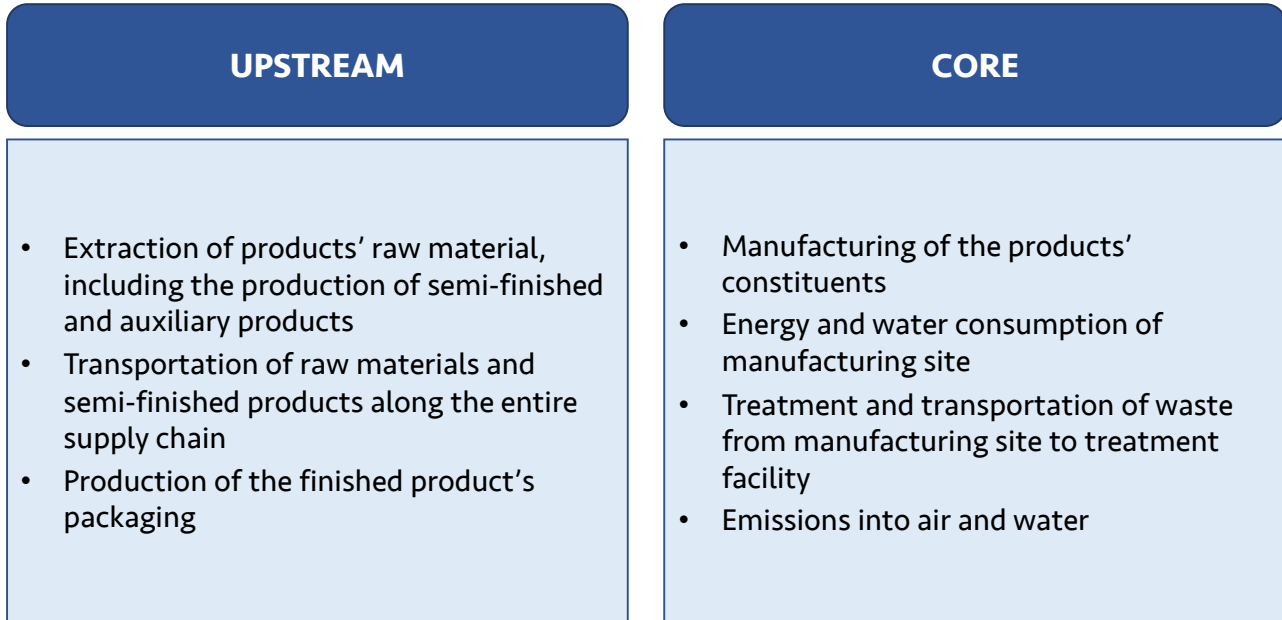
UPSTREAM

- Extraction of products’ raw material, including the production of semi-finished and auxiliary products
- Transportation of raw materials and semi-finished products along the entire supply chain
- Production of the finished product’s packaging

CORE

- Manufacturing of the products’ constituents
- Energy and water consumption of manufacturing site
- Treatment and transportation of waste from manufacturing site to treatment facility
- Emissions into air and water